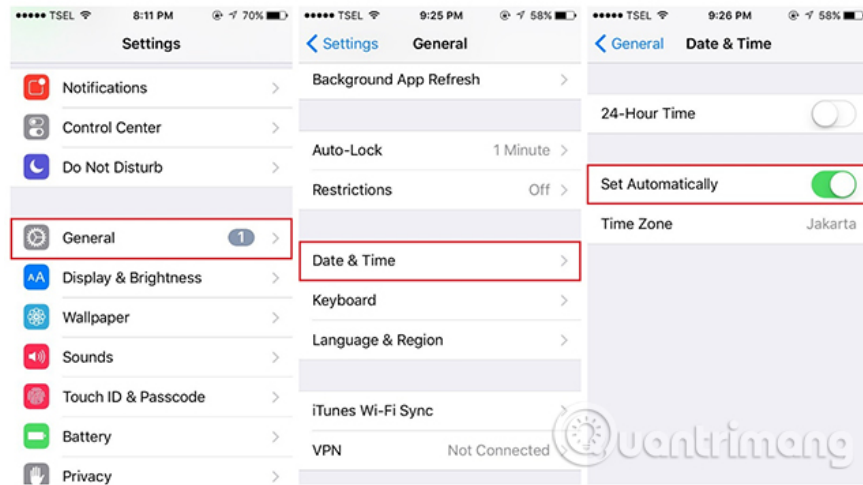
●●●●● TSEL 8:11 PM 70%

Settings

Notifications

Control Center

Do Not Disturb

General 1

AA Display & Brightness

Wallpaper

Sounds

Touch ID & Passcode

Battery

Privacy

●●●●● TSEL 9:25 PM 58%

Settings General

Background App Refresh

Auto-Lock 1 Minute

Restrictions Off

Date & Time

Keyboard

Language & Region

iTunes Wi-Fi Sync

VPN Not Connected

●●●●● TSEL 9:26 PM 58%

General Date & Time

24-Hour Time

Set Automatically

Time Zone Jakarta

Quantrimang